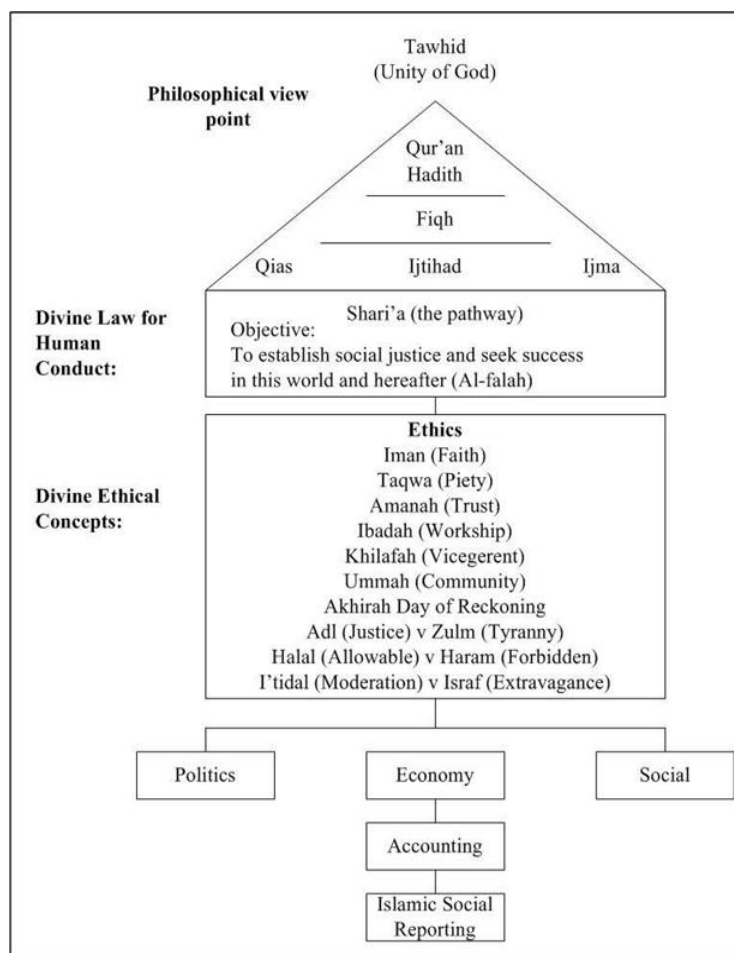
Tawhid
(Unity of God)

Philosophical view point

Qur'an
Hadith

Fiqh

Qias

Ijtihad

Ijma

Divine Law for Human Conduct:

Shari'a (the pathway)
Objective:
To establish social justice and seek success in this world and hereafter (Al-falah)

Divine Ethical Concepts:

Ethics
Iman (Faith)
Taqwa (Piety)
Amanah (Trust)
Ibadah (Workship)
Khilafah (Vicegerent)
Ummah (Community)
Akhirah Day of Reckoning
Adl (Justice) v Zulm (Tyranny)
Halal (Allowable) v Haram (Forbidden)
I'tidal (Moderation) v Israf (Extravagance)

Politics

Economy

Social

Accounting

Islamic Social Reporting